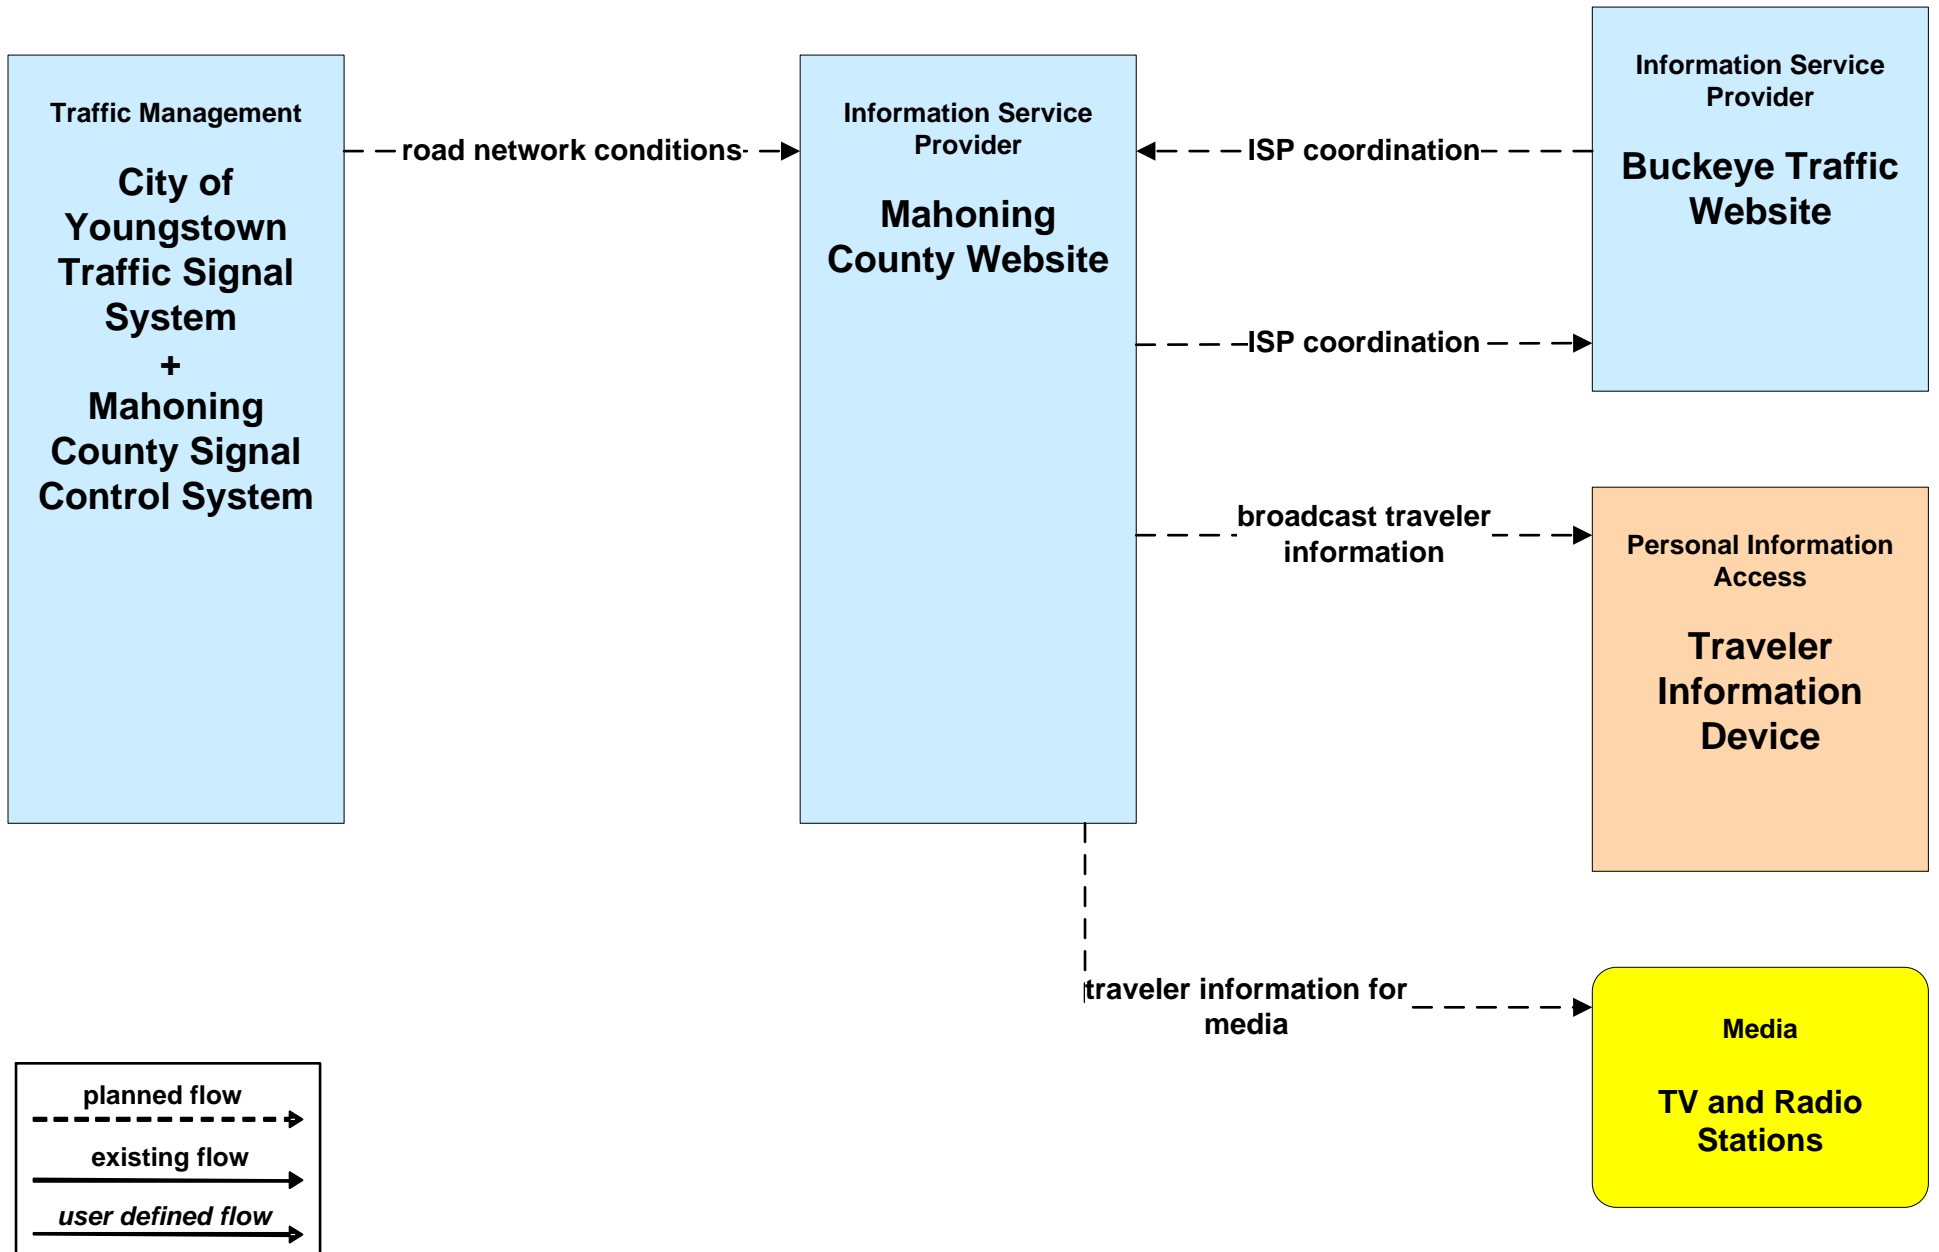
Traffic Management

City of Youngstown Traffic Signal System
+
Mahoning County Signal Control System

road network conditions

Information Service Provider

Mahoning County Website

ISP coordination

Information Service Provider

Buckeye Traffic Website

ISP coordination

broadcast traveler information

Personal Information Access

Traveler Information Device

traveler information for media

Media

TV and Radio Stations

planned flow

existing flow

*user defined flow*